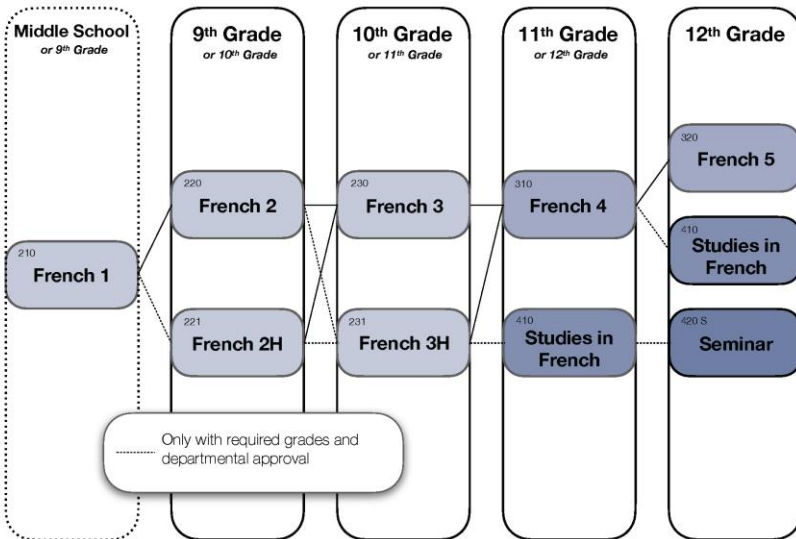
Middle School
or 9th Grade

9th Grade
or 10th Grade

10th Grade
or 11th Grade

11th Grade
or 12th Grade

12th Grade

210
French 1

220
French 2

221
French 2H

230
French 3

231
French 3H

310
French 4

410
Studies in French

320
French 5

410
Studies in French

420 S
Seminar

Only with required grades and departmental approval